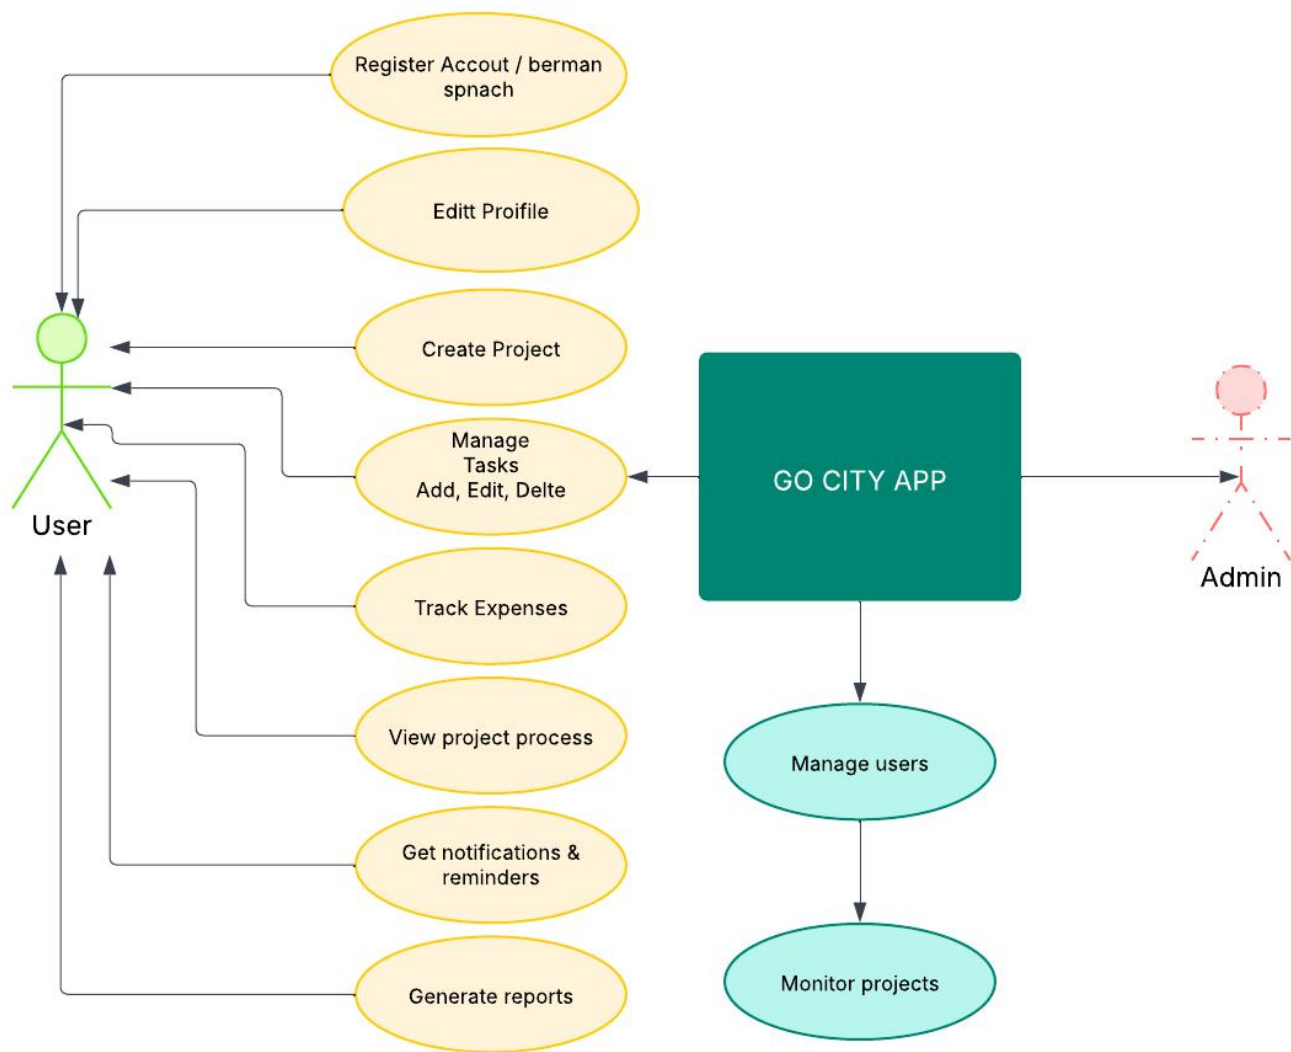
Register Accout / berman spnach

Editt Proifile

Create Project

Manage Tasks Add, Edit, Delte

Track Expenses

View project process

Get notifications & reminders

Generate reports

User

GO CITY APP

Admin

Manage users

Monitor projects